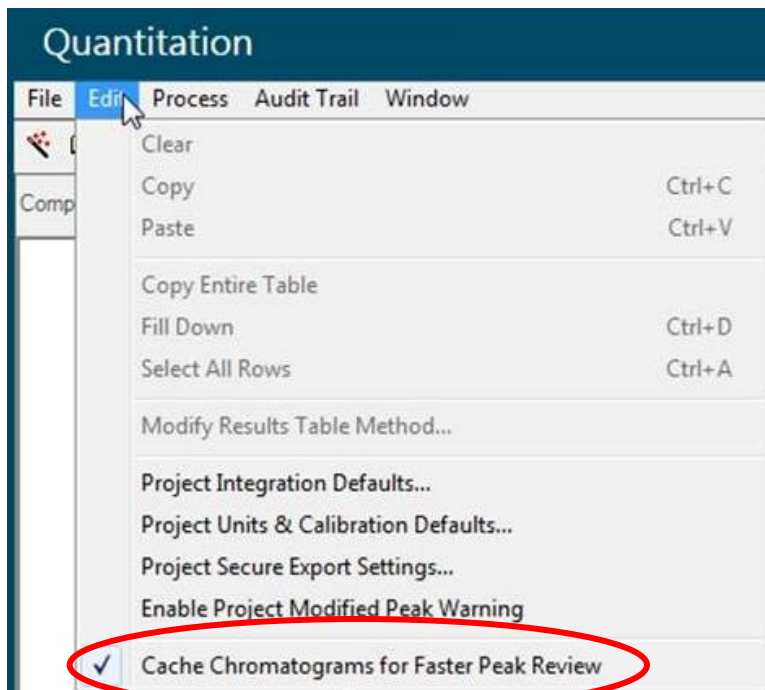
Quantitation

File Edit Process Audit Trail Window

Comp

Clear
Copy Ctrl+C
Paste Ctrl+V

Copy Entire Table
Fill Down Ctrl+D
Select All Rows Ctrl+A

Modify Results Table Method...

Project Integration Defaults...
Project Units & Calibration Defaults...
Project Secure Export Settings...
Enable Project Modified Peak Warning

✓ Cache Chromatograms for Faster Peak Review